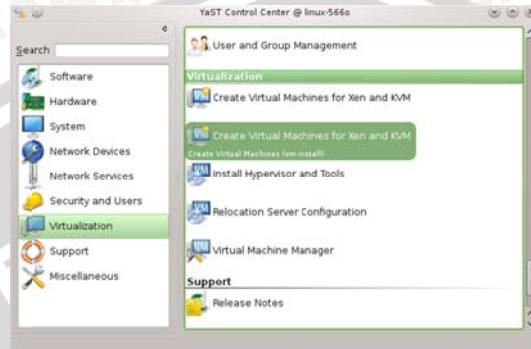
YaST Control Center @ linux-566o

Search

Software
Hardware
System
Network Devices
Network Services
Security and Users
Virtualization
Support
Miscellaneous

User and Group Management

Virtualization

Create Virtual Machines for Xen and KVM

Create Virtual Machines for Xen and KVM
Create Virtual Machines (vm-install)

Install Hypervisor and Tools

Relocation Server Configuration

Virtual Machine Manager

Support

Release Notes